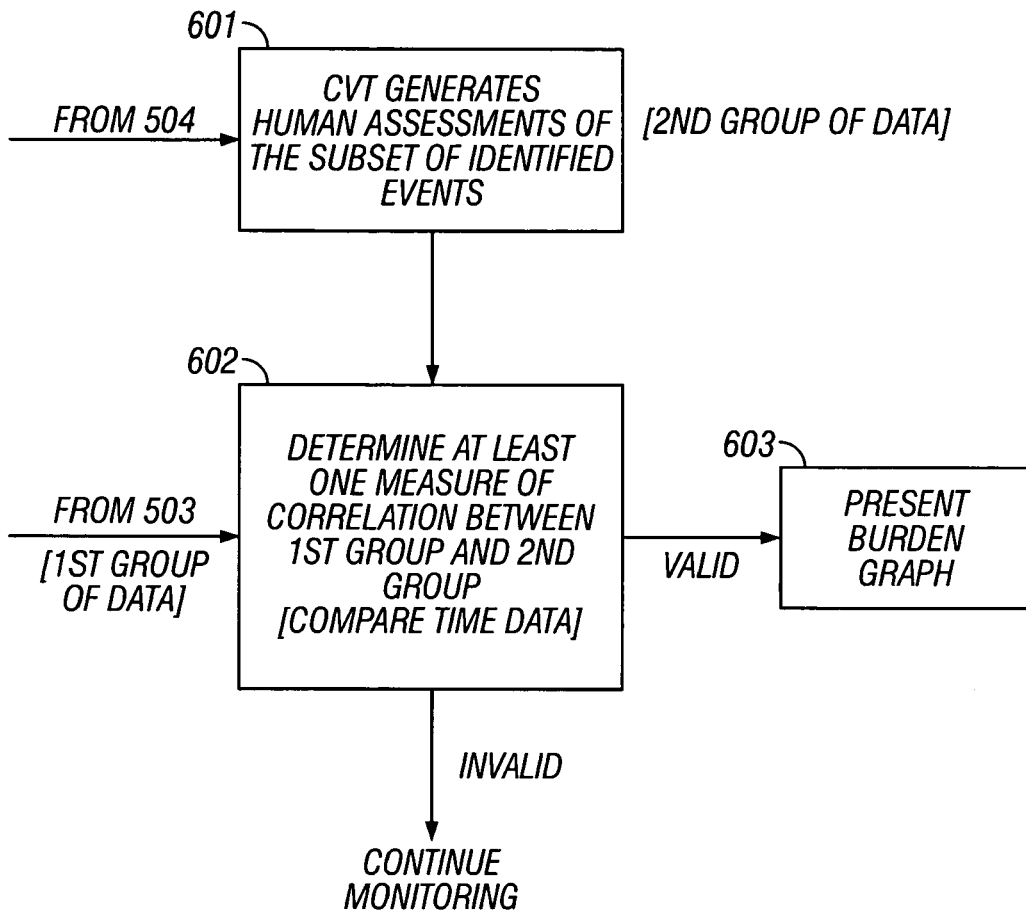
601

FROM 504

CVT GENERATES HUMAN ASSESSMENTS OF THE SUBSET OF IDENTIFIED EVENTS

[2ND GROUP OF DATA]

602

FROM 503

[1ST GROUP OF DATA]

DETERMINE AT LEAST ONE MEASURE OF CORRELATION BETWEEN 1ST GROUP AND 2ND GROUP [COMPARE TIME DATA]

VALID

603

PRESENT BURDEN GRAPH

INVALID

CONTINUE MONITORING